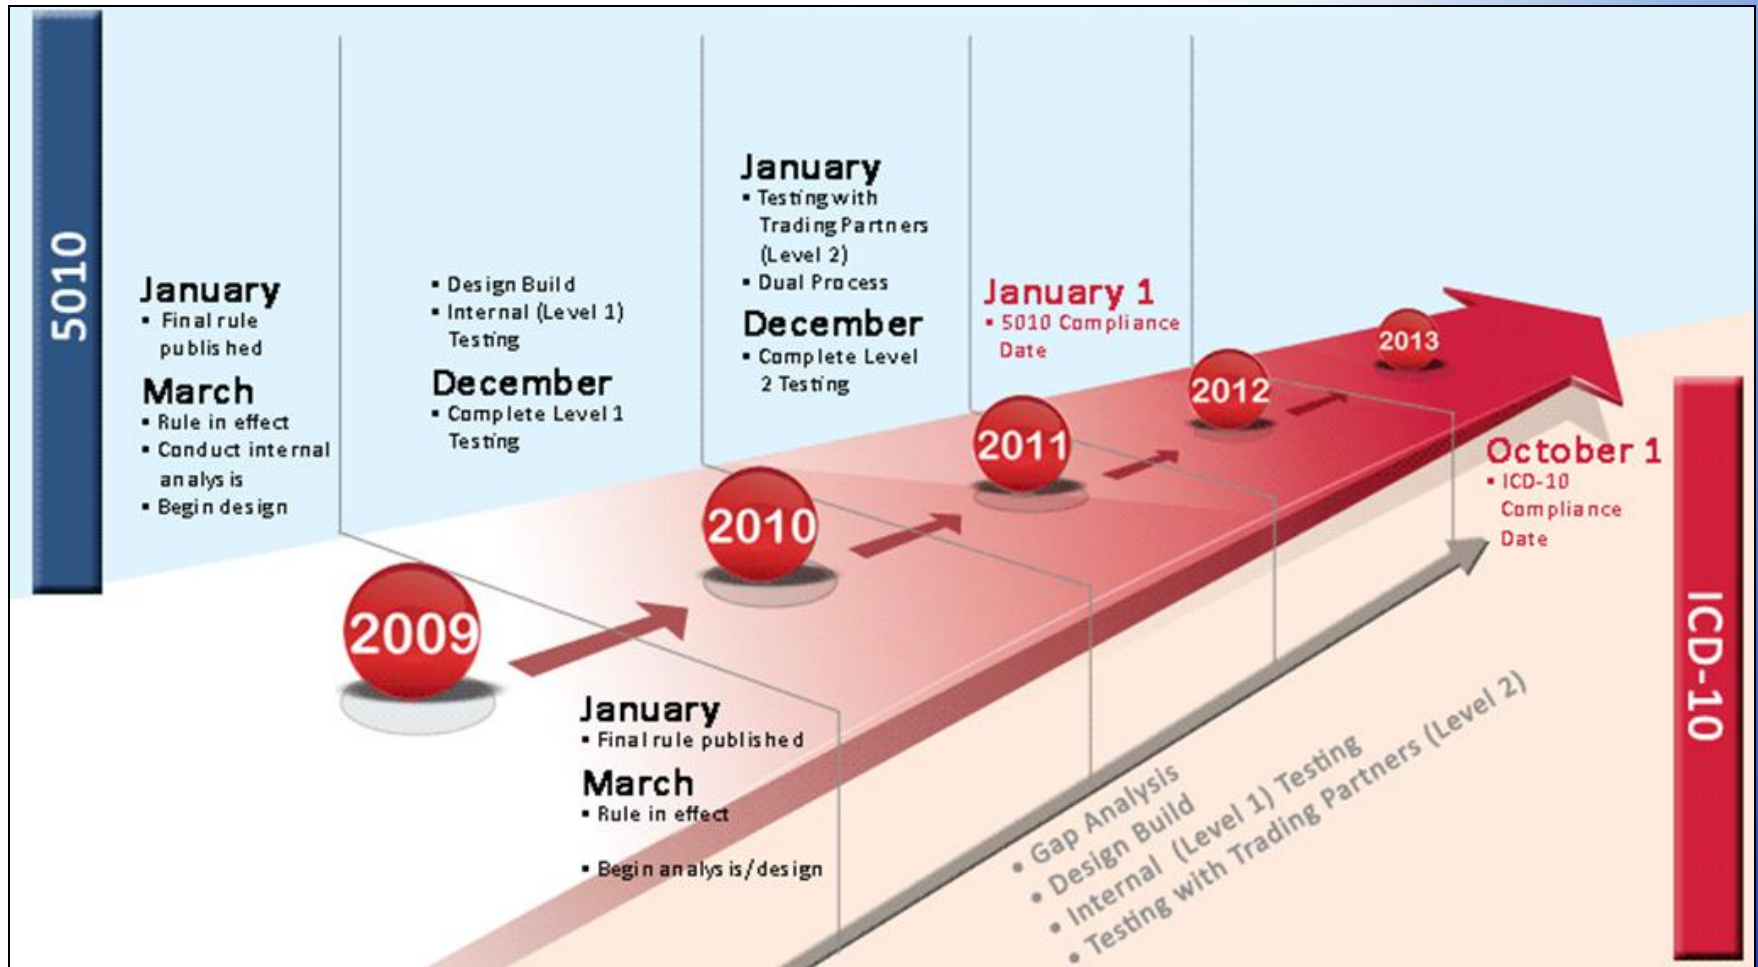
5010

January
- Final rule published

March
- Rule in effect
- Conduct internal analysis
- Begin design

- Design Build
- Internal (Level 1) Testing

December
- Complete Level 1 Testing

January
- Testing with Trading Partners (Level 2)
- Dual Process

December
- Complete Level 2 Testing

January 1
- 5010 Compliance Date

2009

2010

2011

2012

2013

October 1
- ICD-10 Compliance Date

January
- Final rule published

March
- Rule in effect

- Begin analysis/design

- Gap Analysis
- Design Build
- Internal (Level 1) Testing
- Testing with Trading Partners (Level 2)

ICD-10